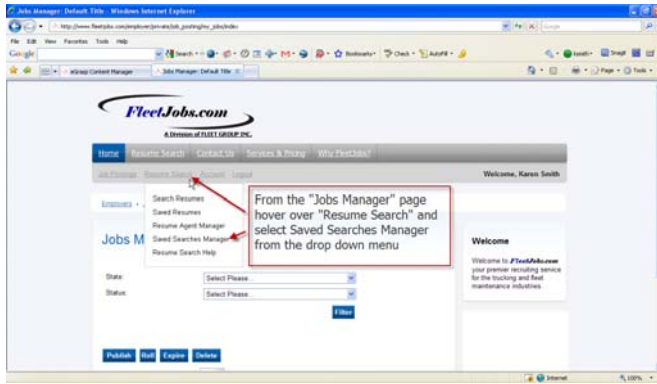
Jobs Manager: Default Title - Windows Internet Explorer

http://www.fleetjobs.com/employer/private/job_posting/my_jobs/index

File Edit View Favorites Tools Help

Google

Jobs Manager: Default Title

FleetJobs.com

A Division of FLEET GROUP INC.

Home Resume Search Contact Us Services & Pricing Why FleetJobs?

Job Postings Resume Search Account Logout

Welcome, Karen Smith

Employers »

Search Resumes

Saved Resumes

Resume Agent Manager

Saved Searches Manager

Resume Search Help

From the "Jobs Manager" page hover over "Resume Search" and select Saved Searches Manager from the drop down menu

Jobs M

Welcome

Welcome to FleetJobs.com your premier recruiting service for the trucking and fleet maintenance industries.

State: Select Please...

Status: Select Please...

Filter

Publish Roll Expire Delete

Internet

100%